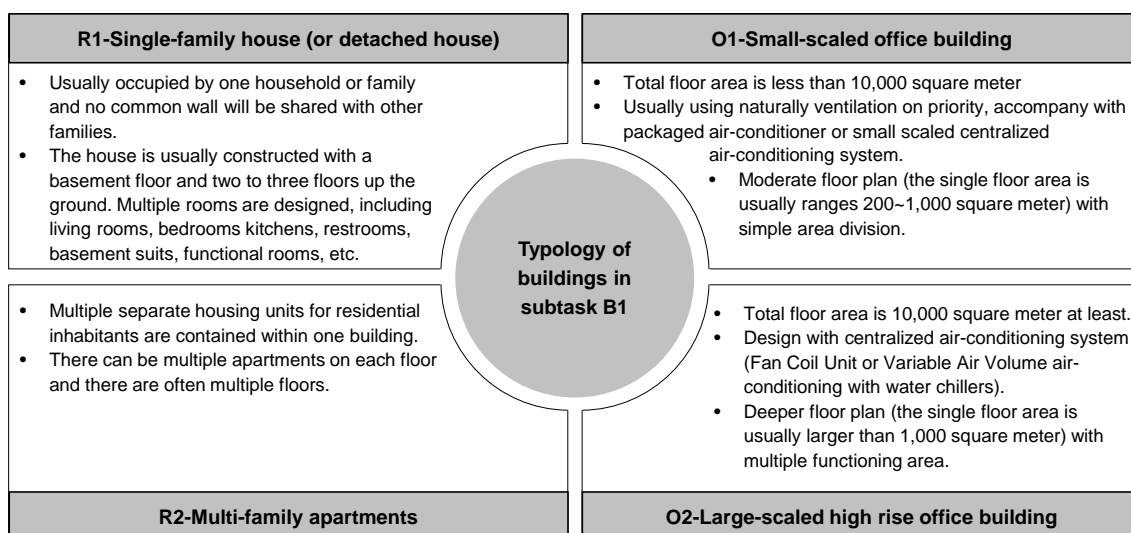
R1-Single-family house (or detached house)

- Usually occupied by one household or family and no common wall will be shared with other families.
- The house is usually constructed with a basement floor and two to three floors up the ground. Multiple rooms are designed, including living rooms, bedrooms kitchens, restrooms, basement suits, functional rooms, etc.

O1-Small-scaled office building

- Total floor area is less than 10,000 square meter
- Usually using naturally ventilation on priority, accompany with packaged air-conditioner or small scaled centralized air-conditioning system.
- Moderate floor plan (the single floor area is usually ranges 200~1,000 square meter) with simple area division.

Typology of buildings in subtask B1

- Multiple separate housing units for residential inhabitants are contained within one building.
- There can be multiple apartments on each floor and there are often multiple floors.

R2-Multi-family apartments

- Total floor area is 10,000 square meter at least.
- Design with centralized air-conditioning system (Fan Coil Unit or Variable Air Volume air-conditioning with water chillers).
- Deeper floor plan (the single floor area is usually larger than 1,000 square meter) with multiple functioning area.

O2-Large-scaled high rise office building